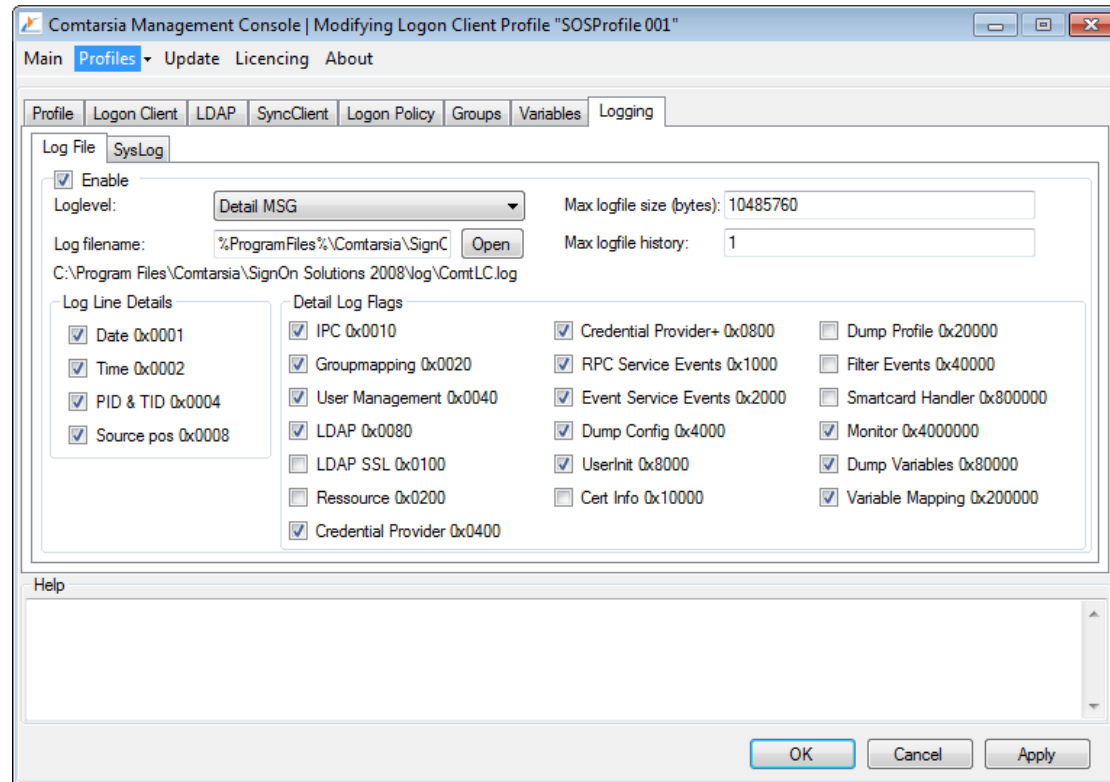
Comtarsia Management Console | Modifying Logon Client Profile "SOSProfile 001"

Main Profiles Update Licencing About

Profile | Logon Client | LDAP | SyncClient | Logon Policy | Groups | Variables | Logging

Log File | SysLog

Enable

Loglevel: Detail MSG

Max logfile size (bytes): 10485760

Log filename: %ProgramFiles%\Comtarsia\SignC Open

Max logfile history: 1

C:\Program Files\Comtarsia\SignOn Solutions 2008\log\ComtLC.log

Log Line Details

Date 0x0001

Time 0x0002

PID & TID 0x0004

Source pos 0x0008

Detail Log Flags

IPC 0x0010

Groupmapping 0x0020

User Management 0x0040

LDAP 0x0080

LDAP SSL 0x0100

Ressource 0x0200

Credential Provider 0x0400

Credential Provider+ 0x0800

RPC Service Events 0x1000

Event Service Events 0x2000

Dump Config 0x4000

UserInit 0x8000

Cert Info 0x10000

Dump Profile 0x20000

Filter Events 0x40000

Smartcard Handler 0x800000

Monitor 0x4000000

Dump Variables 0x80000

Variable Mapping 0x200000

Help

OK Cancel Apply